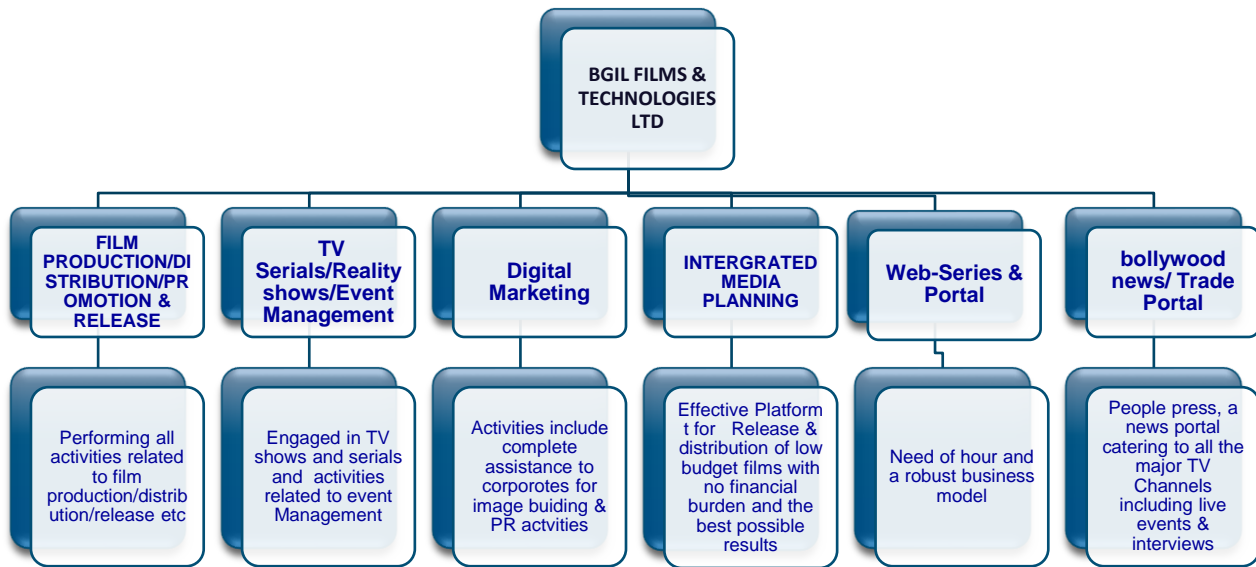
BGIL FILMS & TECHNOLOGIES LTD

FILM PRODUCTION/DISTRIBUTION/PROMOTION & RELEASE

TV Serials/Reality shows/Event Management

Digital Marketing

INTERGRATED MEDIA PLANNING

Web-Series & Portal

bollywood news/ Trade Portal

Performing all activities related to film production/distribution/release etc

Engaged in TV shows and serials and activities related to event Management

Activities include complete assistance to corporotes for image buiding & PR actvities

Effective Platform for Release & distribution of low budget films with no financial burden and the best possible results

Need of hour and a robust business model

People press, a news portal catering to all the major TV Channels including live events & interviews